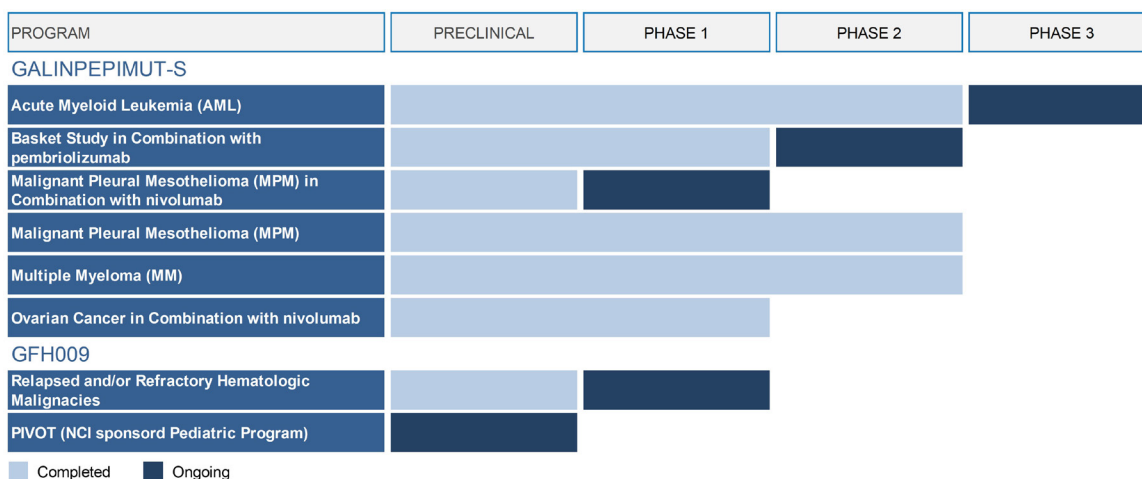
| PROGRAM | PRECLINICAL | PHASE 1 | PHASE 2 | PHASE 3 |
|---|---|---|---|---|

GALINPEPIMUT-S

Acute Myeloid Leukemia (AML)

Basket Study in Combination with pembriolizumab

Malignant Pleural Mesothelioma (MPM) in Combination with nivolumab

Malignant Pleural Mesothelioma (MPM)

Multiple Myeloma (MM)

Ovarian Cancer in Combination with nivolumab

GFH009

Relapsed and/or Refractory Hematologic Malignacies

PIVOT (NCI sponsord Pediatric Program)

Completed Ongoing